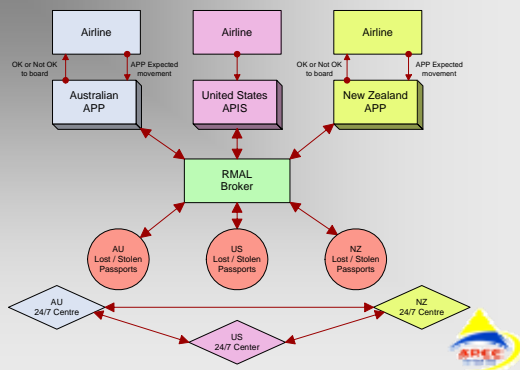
Airline

Airline

Airline

OK or Not OK to board

APP Expected movement

OK or Not OK to board

APP Expected movement

Australian APP

United States APIS

New Zealand APP

RMAL Broker

AU Lost / Stolen Passports

US Lost / Stolen Passports

NZ Lost / Stolen Passports

AU 24/7 Centre

NZ 24/7 Centre

US 24/7 Center

APEC